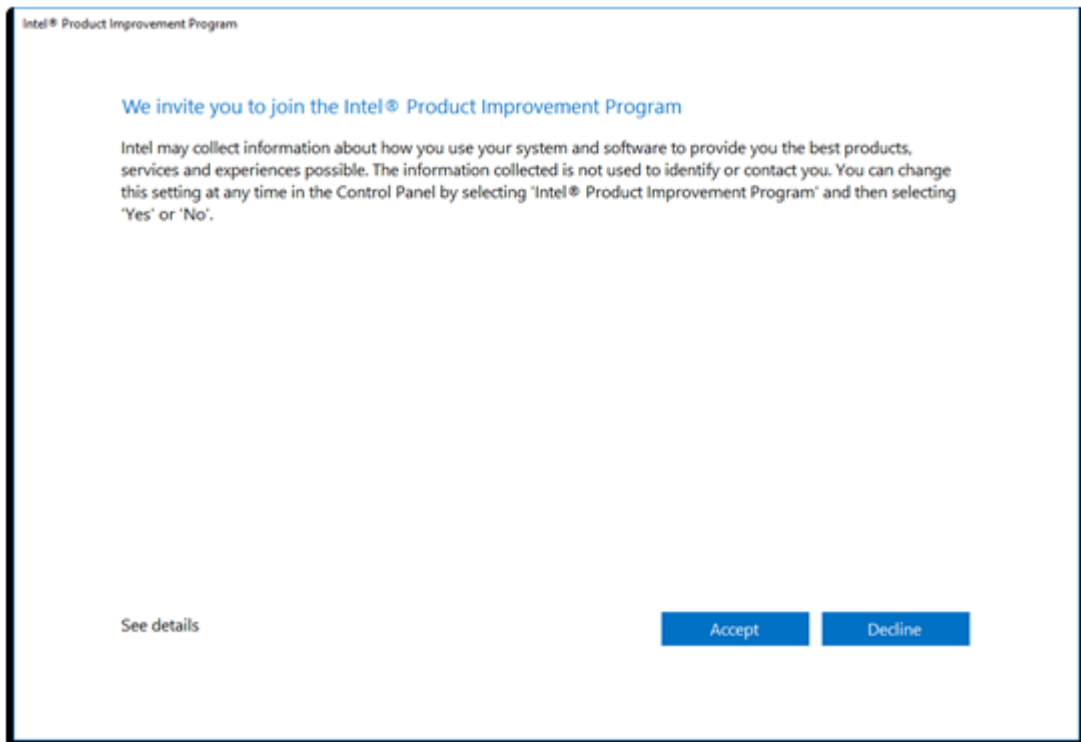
Intel® Product Improvement Program

We invite you to join the Intel® Product Improvement Program

Intel may collect information about how you use your system and software to provide you the best products, services and experiences possible. The information collected is not used to identify or contact you. You can change this setting at any time in the Control Panel by selecting 'Intel® Product Improvement Program' and then selecting 'Yes' or 'No'.

See details

Accept

Decline